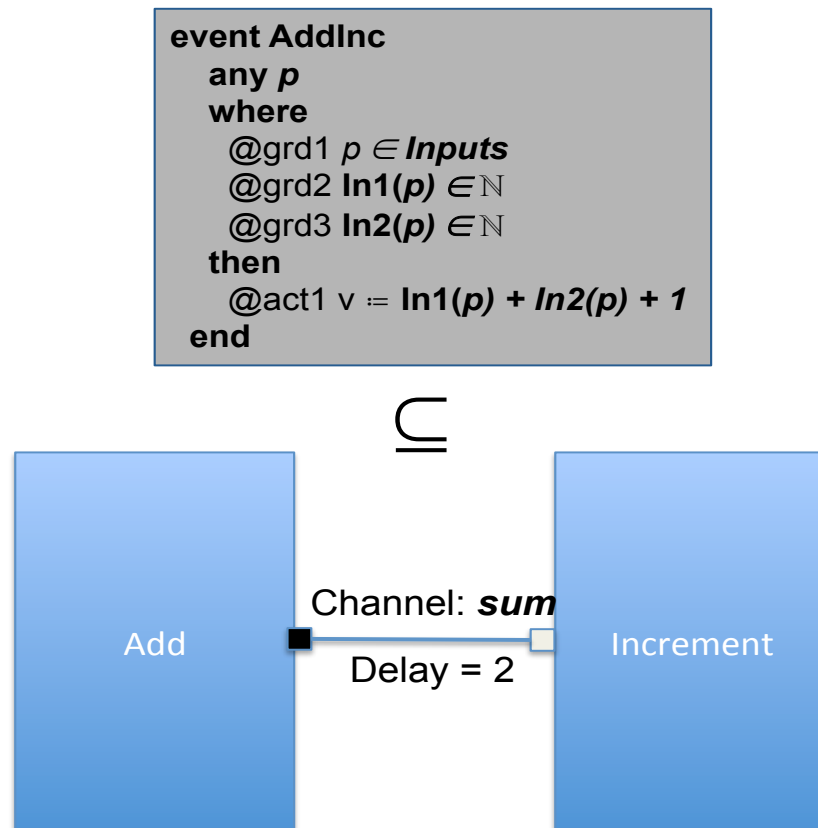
event AddInc
any $p$
where
@grd1 $p \in$ Inputs
@grd2 In1($p$) $\in \mathbb{N}$
@grd3 In2($p$) $\in \mathbb{N}$
then
@act1 v ≔ In1($p$) + In2($p$) + 1
end

$\subseteq$

Add

Channel: sum

Delay = 2

Increment